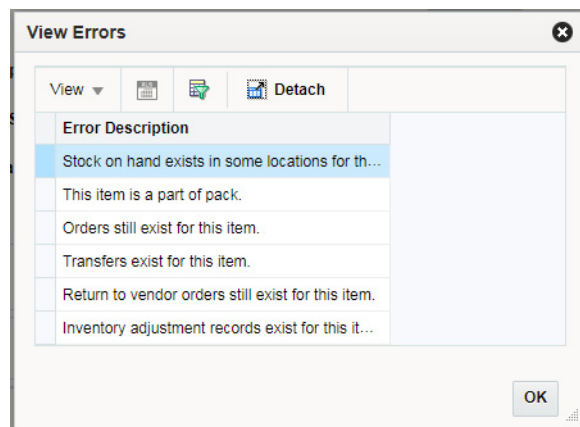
View Errors

View ▾ Detach

| Error Description |
|---|
| Stock on hand exists in some locations for th... |
| This item is a part of pack. |
| Orders still exist for this item. |
| Transfers exist for this item. |
| Return to vendor orders still exist for this item. |
| Inventory adjustment records exist for this it... |

OK